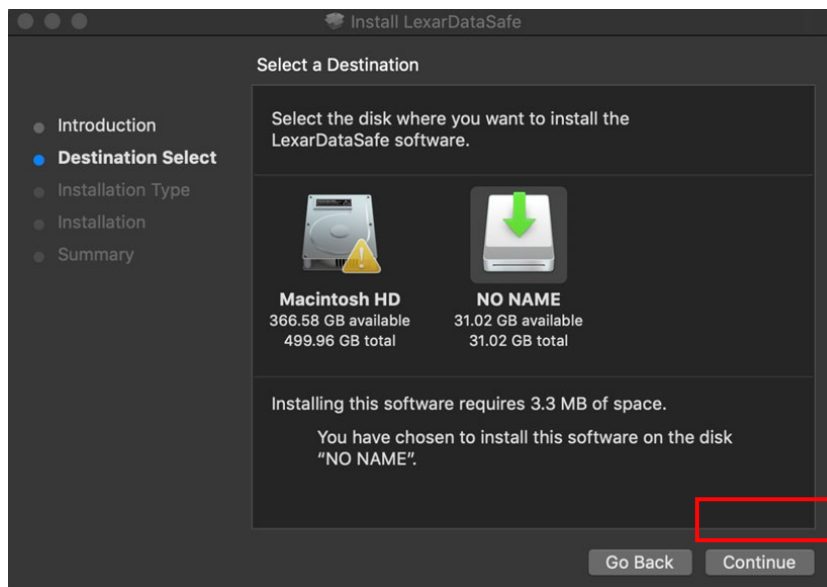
Install LexarDataSafe

Select a Destination

Introduction
Destination Select
Installation Type
Installation
Summary

Select the disk where you want to install the LexarDataSafe software.

Macintosh HD
366.58 GB available
499.96 GB total

NO NAME
31.02 GB available
31.02 GB total

Installing this software requires 3.3 MB of space.

You have chosen to install this software on the disk "NO NAME".

Go Back
Continue